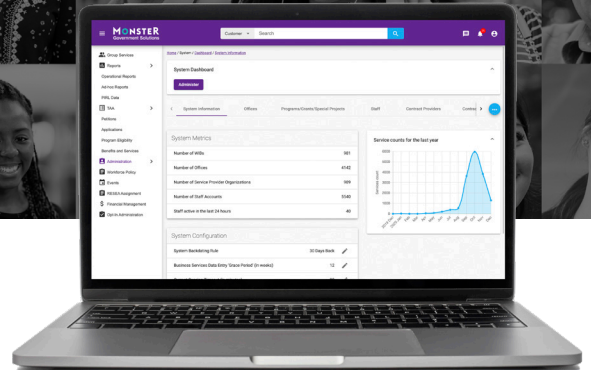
MONSTER
Government Solutions

Customer
Search

Group Services
Reports
Operational Reports
Ad-hoc Reports
PIRL Data
TAA
Petitions
Applications
Program Eligibility
Benefits and Services
Administration
Workforce Policy
Events
RESEA Assignment
Financial Management
Opt-In Administration

Home / System / Dashboard / System Information

System Dashboard

Administer

System Information
Offices
Programs/Grants/Special Projects
Staff
Contract Providers
Contra

System Metrics

Number of WIBs 581
Number of Offices 4142
Number of Service Provider Organizations 369
Number of Staff Accounts 5340
Staff active in the last 24 hours 40

Service counts for the last year

System Configuration

System Backdating Rule 30 Days Back
Business Services Data Entry 'Grace Period' (in weeks) 12
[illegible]